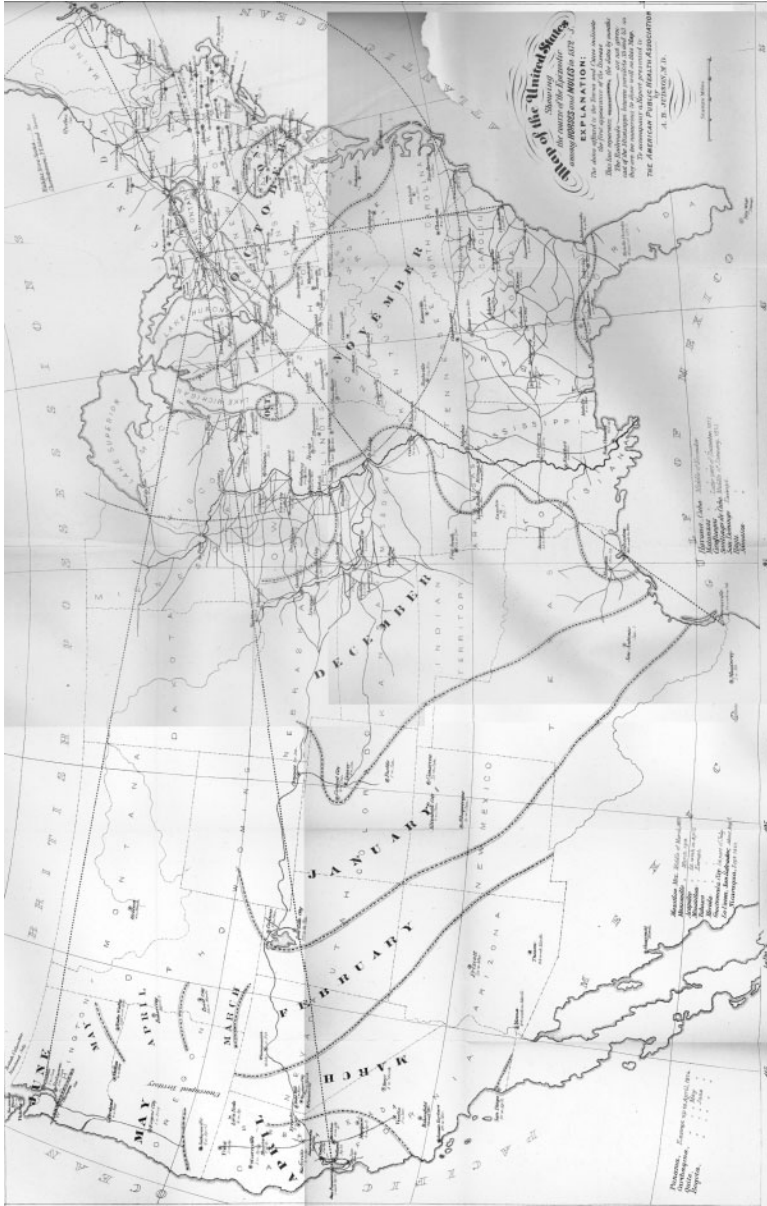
Map of the United States
Showing
the course of the Epizootic
among HORSES and MULES in 1872-3

EXPLANATION:
The dates affixed to the Towns and Cities indicate the first appearance of the Disease.
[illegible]
Prepared by
A. B. JUDSON, M.D.
for
THE AMERICAN PUBLIC HEALTH ASSOCIATION

OCEAN
ATLANTIC
BRITISH POSSESSIONS
GULF OF MEXICO
MEXICO
OCEAN

OCTOBER
NOVEMBER
DECEMBER
JANUARY
FEBRUARY
MARCH
APRIL
MAY
JUNE
MARCH
APRIL
MAY

LAKE SUPERIOR
LAKE HURON
LAKE MICHIGAN
DAKOTA
MONTANA
WYOMING
NEBRASKA
KANSAS
INDIAN TERRITORY
TEXAS
NEW MEXICO
ARIZONA
UTAH
NEVADA
OREGON
WASHINGTON
IOWA
MISSOURI
ARKANSAS
LOUISIANA
MISSISSIPPI
TENNESSEE
KENTUCKY
NORTH CAROLINA
CAROLINA
FLORIDA
CANADA
MAINE
Unorganized Territory